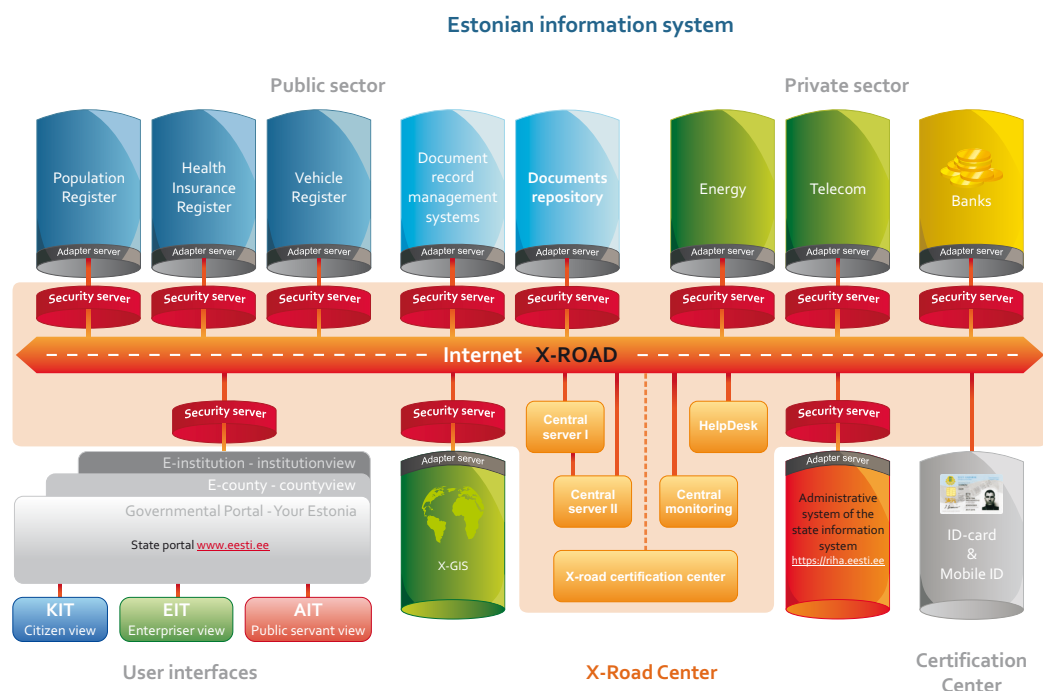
Estonian information system

Public sector

Private sector

Population Register

Health Insurance Register

Vehicle Register

Document record management systems

Documents repository

Energy

Telecom

Banks

Adapter server

Adapter server

Adapter server

Adapter server

Adapter server

Adapter server

Adapter server

Adapter server

Security server

Security server

Security server

Security server

Security server

Security server

Security server

Security server

Internet X-ROAD

Security server

Security server

Central server I

HelpDesk

Security server

E-institution - institutionview

E-county - countyview

Governmental Portal - Your Estonia

State portal www.eesti.ee

Adapter server

X-GIS

Central server II

Central monitoring

X-road certification center

Adapter server

Administrative system of the state information system https://riha.eesti.ee

ID-card & Mobile ID

KIT Citizen view

EIT Enterpriser view

AIT Public servant view

User interfaces

X-Road Center

Certification Center